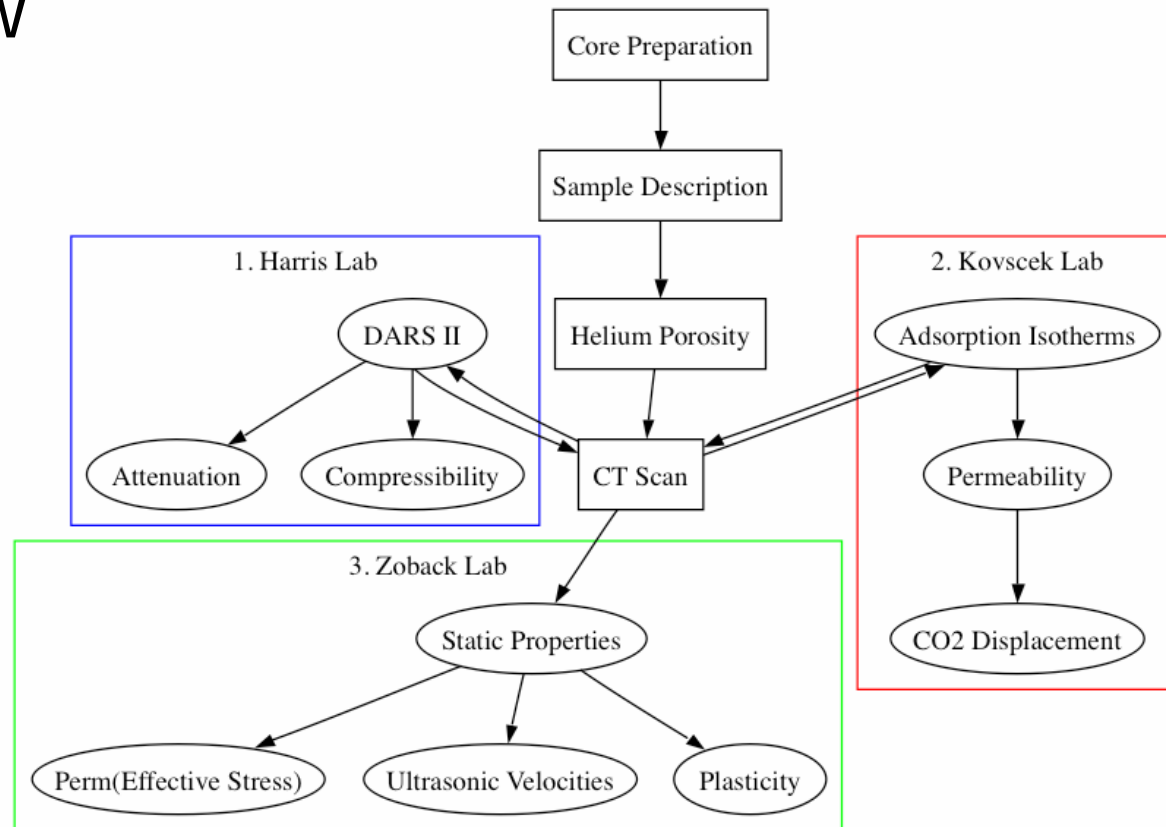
V

Core Preparation

Sample Description

Helium Porosity

CT Scan

1. Harris Lab

DARS II

Attenuation

Compressibility

2. Kovscek Lab

Adsorption Isotherms

Permeability

CO2 Displacement

3. Zoback Lab

Static Properties

Perm(Effective Stress)

Ultrasonic Velocities

Plasticity